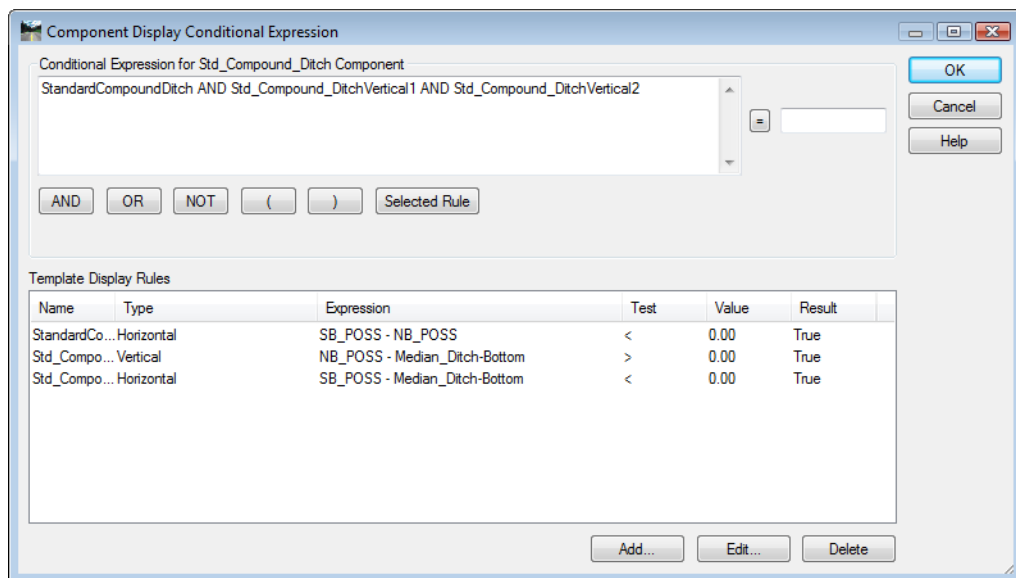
Component Display Conditional Expression

Conditional Expression for Std_Compound_Ditch Component

StandardCompoundDitch AND Std_Compound_DitchVertical1 AND Std_Compound_DitchVertical2

=

OK

Cancel

Help

AND OR NOT ( ) Selected Rule

Template Display Rules

| Name | Type | Expression | Test | Value | Result |
|---|---|---|---|---|---|
| StandardCo... | Horizontal | SB_POSS - NB_POSS | < | 0.00 | True |
| Std_Compo... | Vertical | NB_POSS - Median_Ditch-Bottom | > | 0.00 | True |
| Std_Compo... | Horizontal | SB_POSS - Median_Ditch-Bottom | < | 0.00 | True |

Add... Edit... Delete